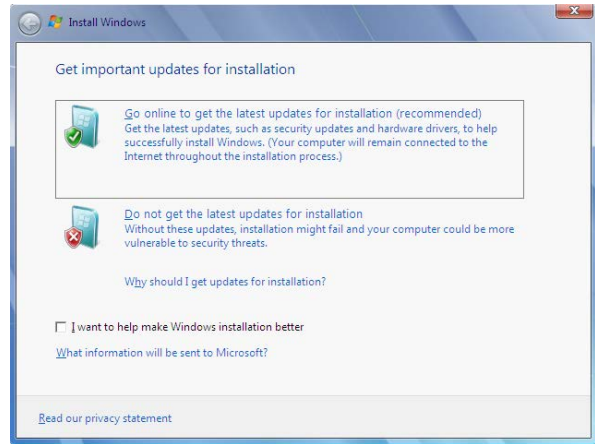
Install Windows

Get important updates for installation

Go online to get the latest updates for installation (recommended)
Get the latest updates, such as security updates and hardware drivers, to help successfully install Windows. (Your computer will remain connected to the Internet throughout the installation process.)

Do not get the latest updates for installation
Without these updates, installation might fail and your computer could be more vulnerable to security threats.

Why should I get updates for installation?

☐ I want to help make Windows installation better

What information will be sent to Microsoft?

Read our privacy statement